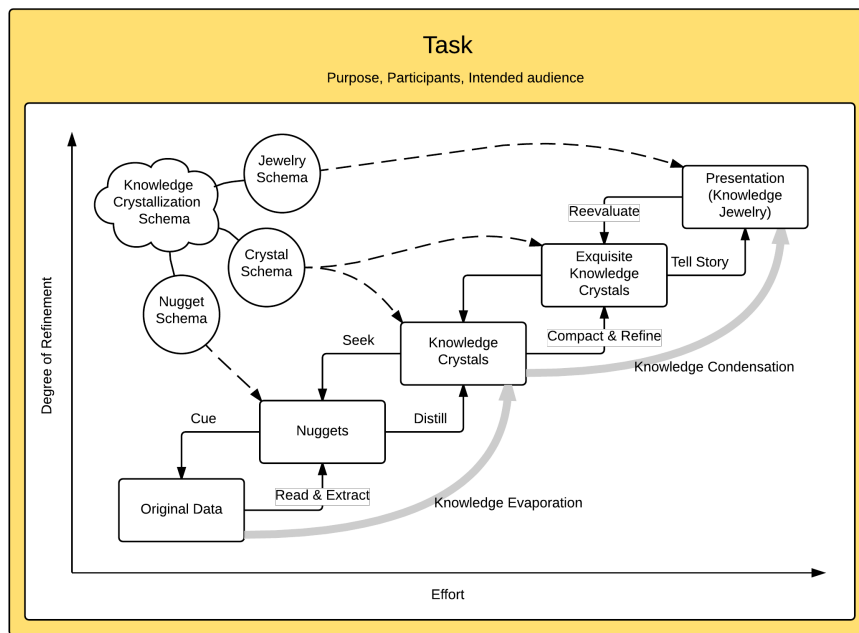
Task

Purpose, Participants, Intended audience

Knowledge Crystallization Schema

Jewelry Schema

Crystal Schema

Nugget Schema

Presentation (Knowledge Jewelry)

Reevaluate

Exquisite Knowledge Crystals

Tell Story

Compact & Refine

Seek

Knowledge Crystals

Knowledge Condensation

Cue

Nuggets

Distill

Original Data

Read & Extract

Knowledge Evaporation

Degree of Refinement

Effort